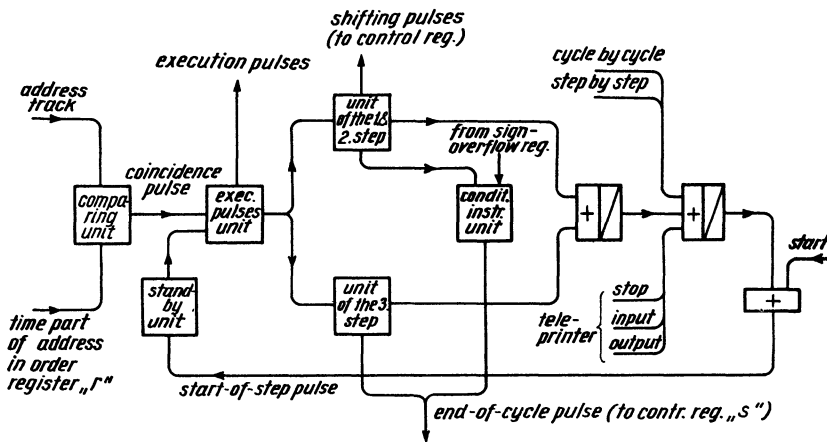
shifting pulses (to control reg.)

execution pulses

cycle by cycle

step by step

address track

unit of the 1. & 2. step

from sign-overflow reg.

coincidence pulse

compa-ring unit

exec. pulses unit

condit. instr. unit

start

stand-by unit

unit of the 3. step

stop

tele-printer

input

output

time part of address in order register „r"

start-of-step pulse

end-of-cycle pulse (to contr. reg. „s")